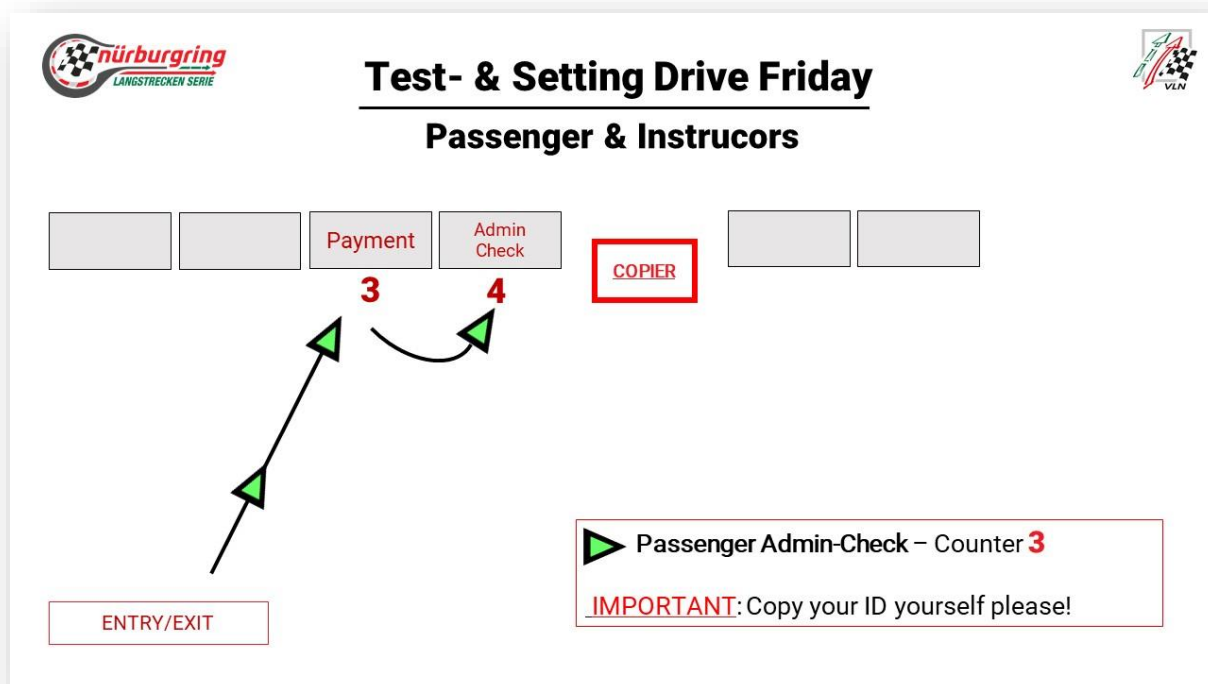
nürburgring
LANGSTRECKEN SERIE

Test- & Setting Drive Friday

Passenger & Instrucors

VLN

Payment

Admin Check

3

4

COPIER

Passenger Admin-Check – Counter 3

IMPORTANT: Copy your ID yourself please!

ENTRY/EXIT